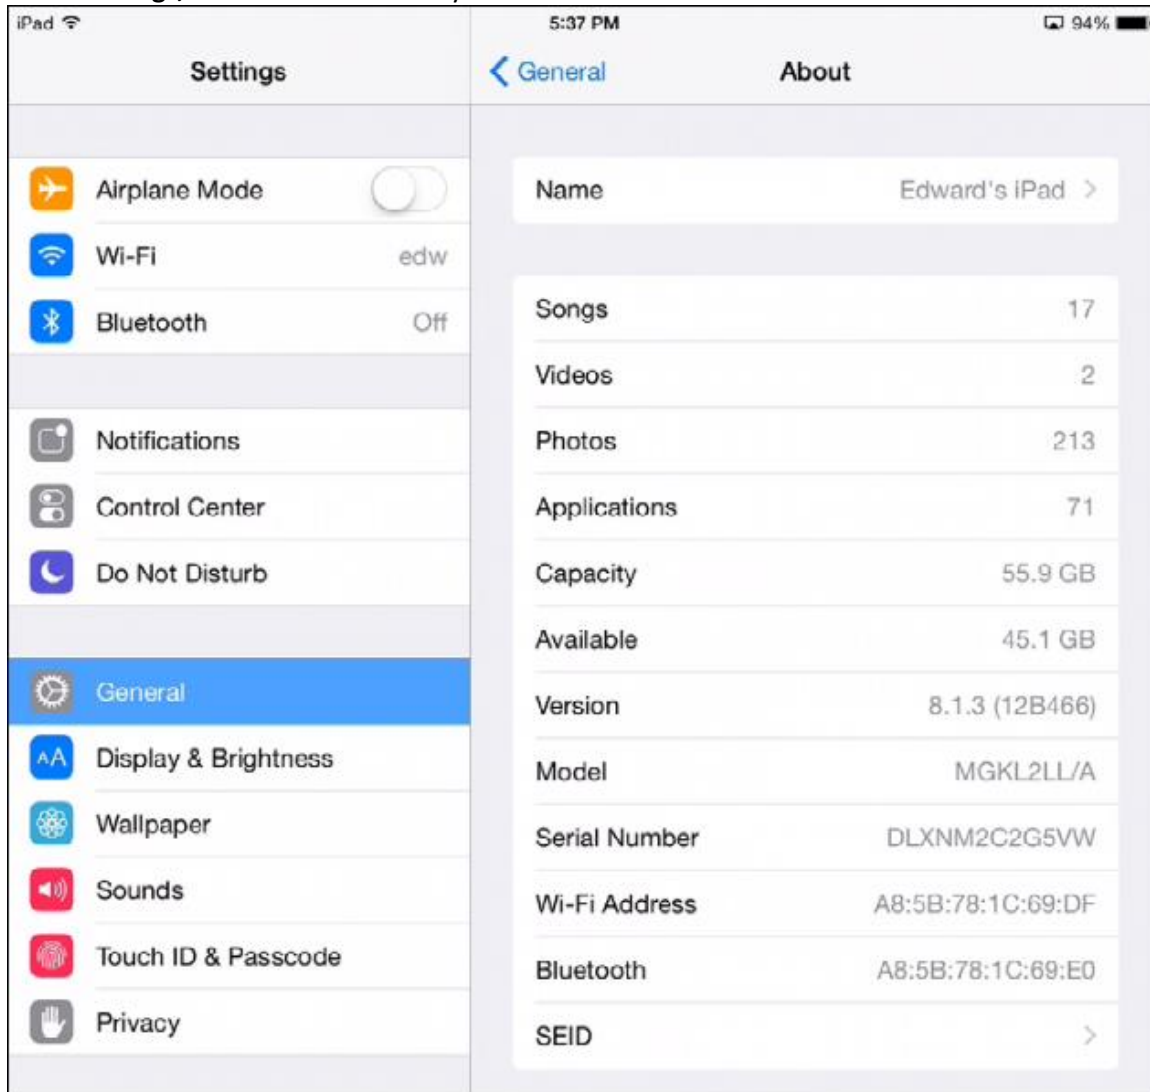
iPad

5:37 PM

94%

Settings

General

About

Airplane Mode

Wi-Fi edw

Bluetooth Off

Notifications

Control Center

Do Not Disturb

General

AA Display & Brightness

Wallpaper

Sounds

Touch ID & Passcode

Privacy

| | |
|---|---|
| Name | Edward's iPad |

| | |
|---|---|
| Songs | 17 |
| Videos | 2 |
| Photos | 213 |
| Applications | 71 |
| Capacity | 55.9 GB |
| Available | 45.1 GB |
| Version | 8.1.3 (12B466) |
| Model | MGKL2LL/A |
| Serial Number | DLXNM2C2G5VW |
| Wi-Fi Address | A8:5B:78:1C:69:DF |
| Bluetooth | A8:5B:78:1C:69:E0 |
| SEID | |